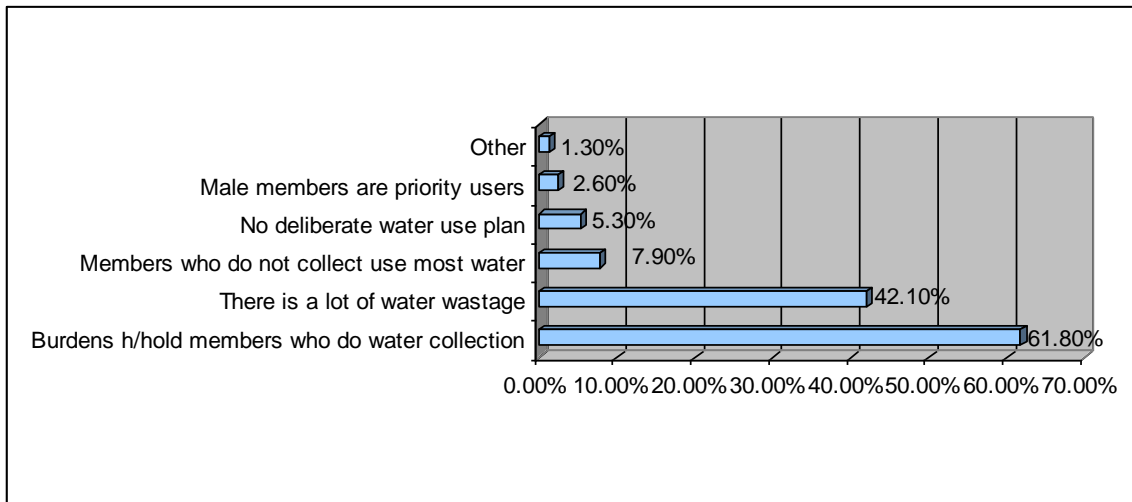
Other
1.30%
Male members are priority users
2.60%
No deliberate water use plan
5.30%
Members who do not collect use most water
7.90%
There is a lot of water wastage
42.10%
Burdens h/hold members who do water collection
61.80%

0.00% 10.00% 20.00% 30.00% 40.00% 50.00% 60.00% 70.00%